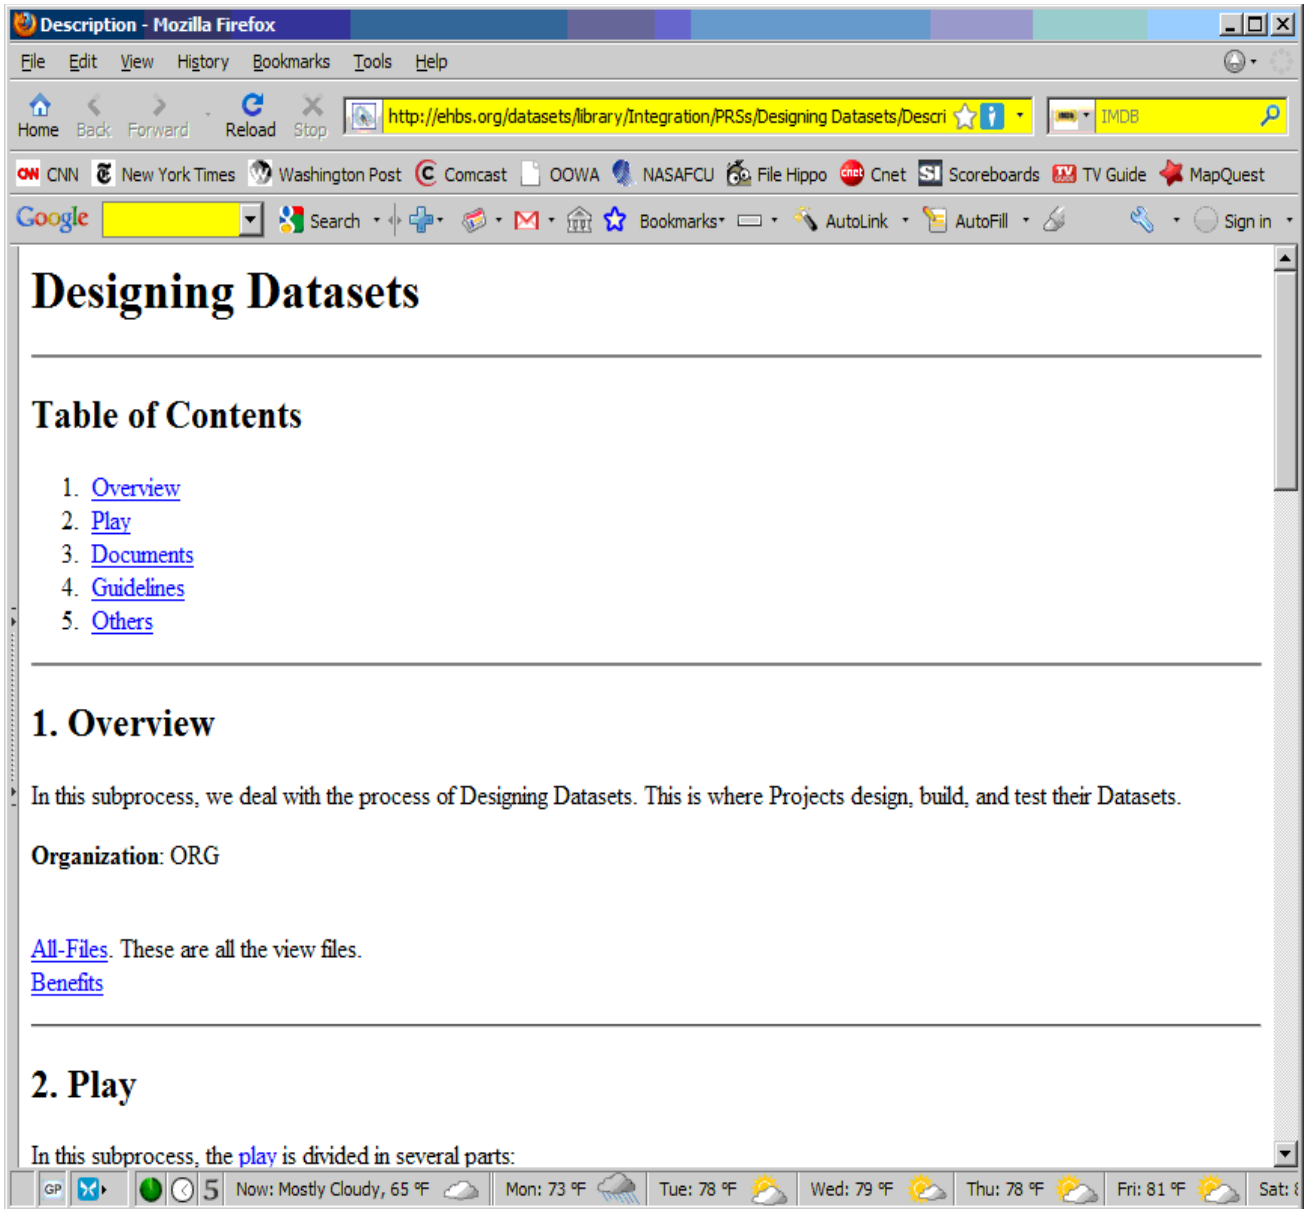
Description - Mozilla Firefox

File Edit View History Bookmarks Tools Help

Home Back Forward Reload Stop http://ehbs.org/datasets/library/Integration/PRSs/Designing Datasets/Descri IMDB

CNN New York Times Washington Post Comcast OOWA NASAFCU File Hippo Cnet Scoreboards TV Guide MapQuest

Google Search Bookmarks AutoLink AutoFill Sign in

# Designing Datasets

## Table of Contents

1. Overview
2. Play
3. Documents
4. Guidelines
5. Others

## 1. Overview

In this subprocess, we deal with the process of Designing Datasets. This is where Projects design, build, and test their Datasets.

**Organization**: ORG

All-Files. These are all the view files.
Benefits

## 2. Play

In this subprocess, the play is divided in several parts:

GP 5 Now: Mostly Cloudy, 65 °F Mon: 73 °F Tue: 78 °F Wed: 79 °F Thu: 78 °F Fri: 81 °F Sat: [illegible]